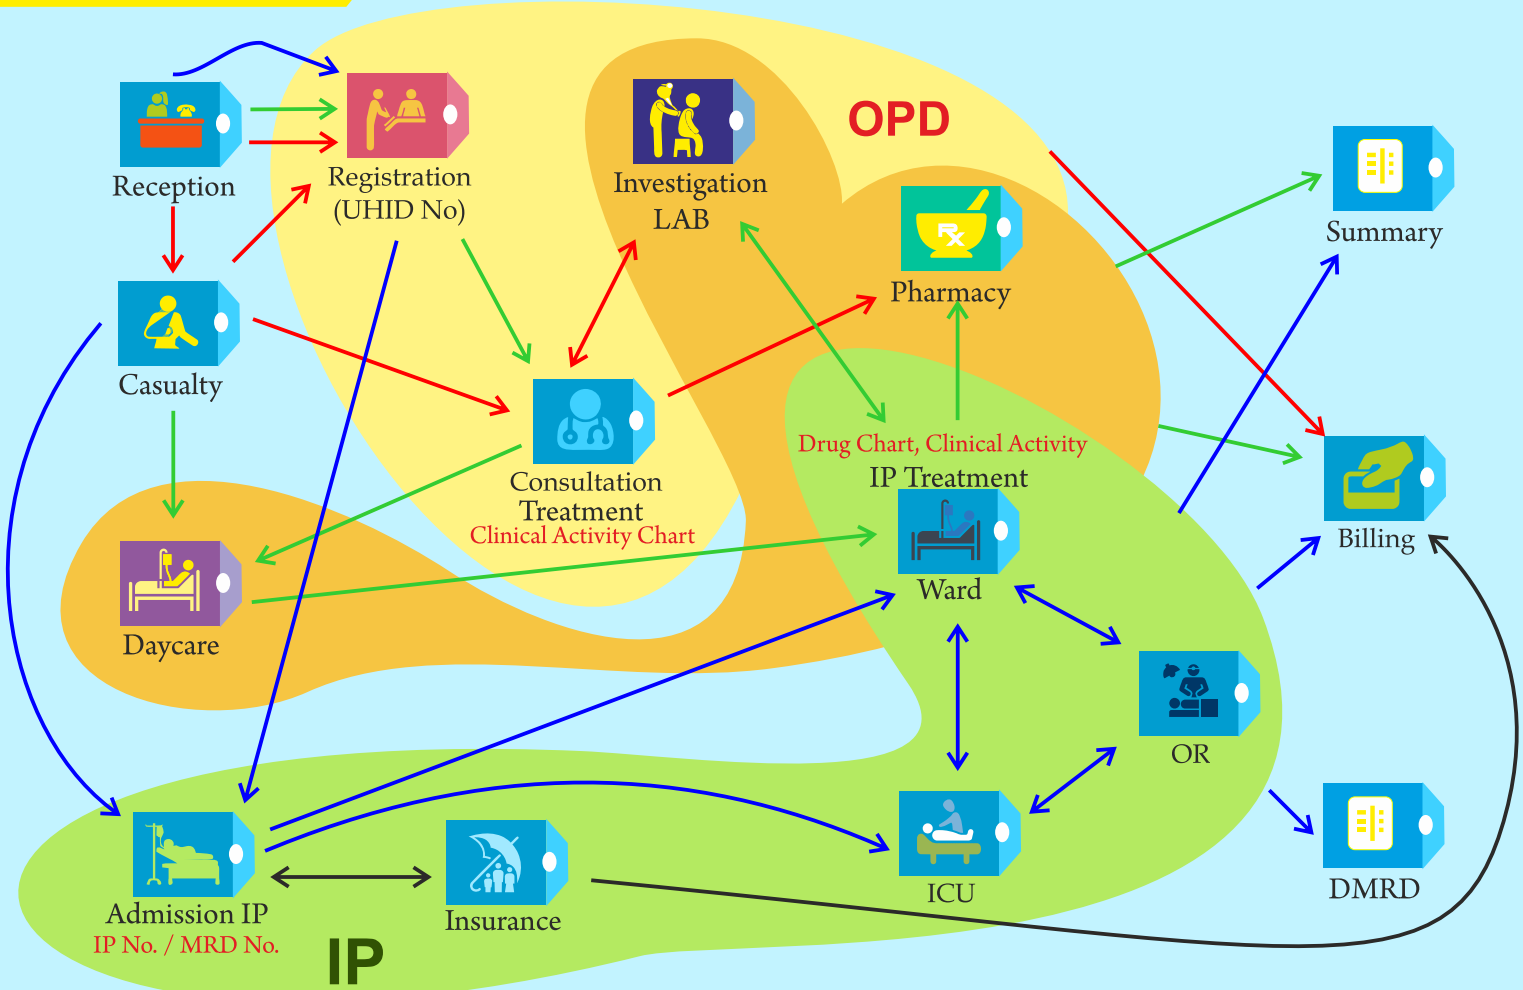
Reception

Registration (UHID No)

Investigation LAB

OPD

Pharmacy

Summary

Casualty

Consultation Treatment
Clinical Activity Chart

Drug Chart, Clinical Activity
IP Treatment

Ward

Billing

Daycare

OR

ICU

DMRD

Admission IP
IP No. / MRD No.

Insurance

IP